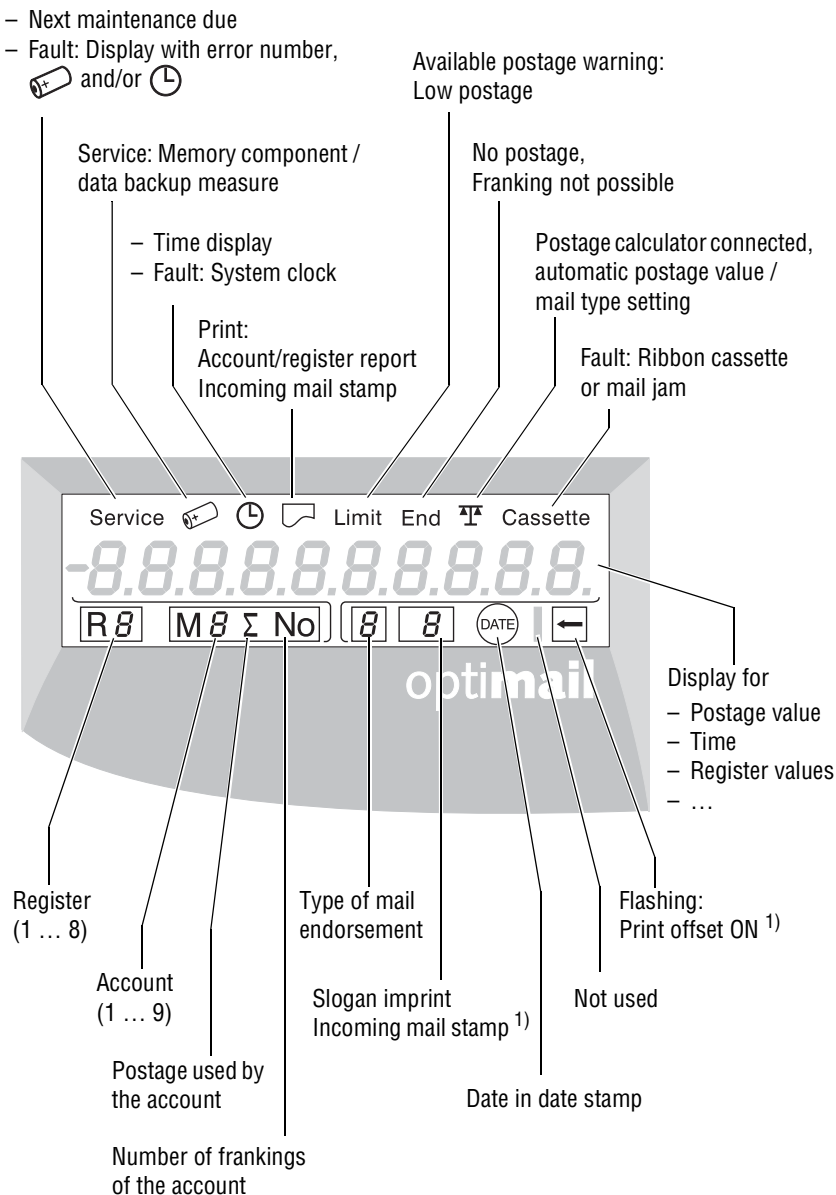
– Next maintenance due
– Fault: Display with error number, and/or

Available postage warning: Low postage

Service: Memory component / data backup measure

No postage, Franking not possible

– Time display
– Fault: System clock

Postage calculator connected, automatic postage value / mail type setting

Print: Account/register report Incoming mail stamp

Fault: Ribbon cassette or mail jam

Service Limit End Cassette

-8.8.8.8.8.8.8.8.8.8.

R8 M8 Σ No 8 8 DATE

optimail

Display for
– Postage value
– Time
– Register values
– …

Register (1 … 8)

Type of mail endorsement

Flashing: Print offset ON $^{1)}$

Account (1 … 9)

Slogan imprint Incoming mail stamp $^{1)}$

Not used

Postage used by the account

Date in date stamp

Number of frankings of the account